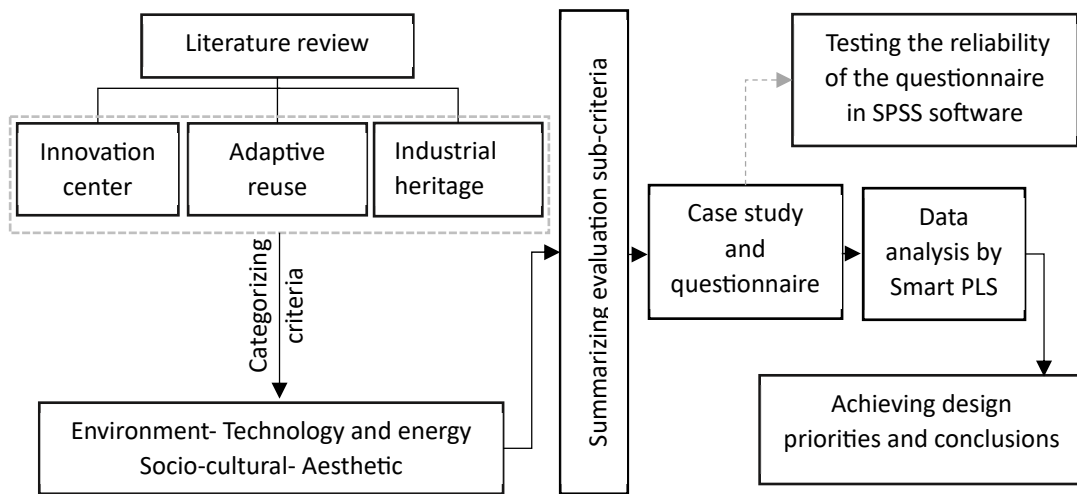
Literature review

Innovation center

Adaptive reuse

Industrial heritage

Categorizing criteria

Environment- Technology and energy
Socio-cultural- Aesthetic

Summarizing evaluation sub-criteria

Testing the reliability of the questionnaire in SPSS software

Case study and questionnaire

Data analysis by Smart PLS

Achieving design priorities and conclusions